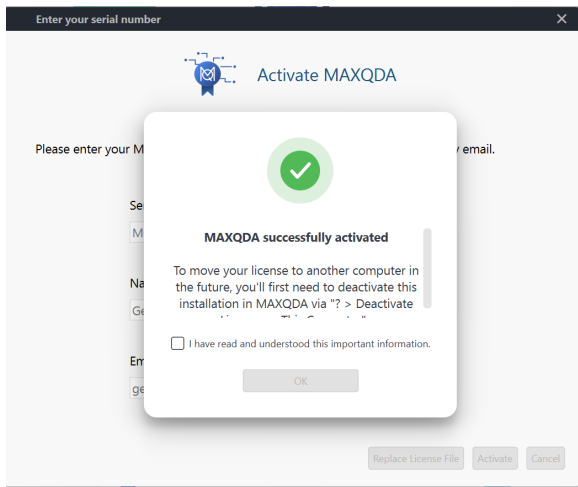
Enter your serial number

Activate MAXQDA

Please enter your M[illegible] email.

Se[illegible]
M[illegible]

Na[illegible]
Ge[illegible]

Em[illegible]
ge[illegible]

MAXQDA successfully activated

To move your license to another computer in the future, you'll first need to deactivate this installation in MAXQDA via "? > Deactivate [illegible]

I have read and understood this important information.

OK

Replace License File
Activate
Cancel